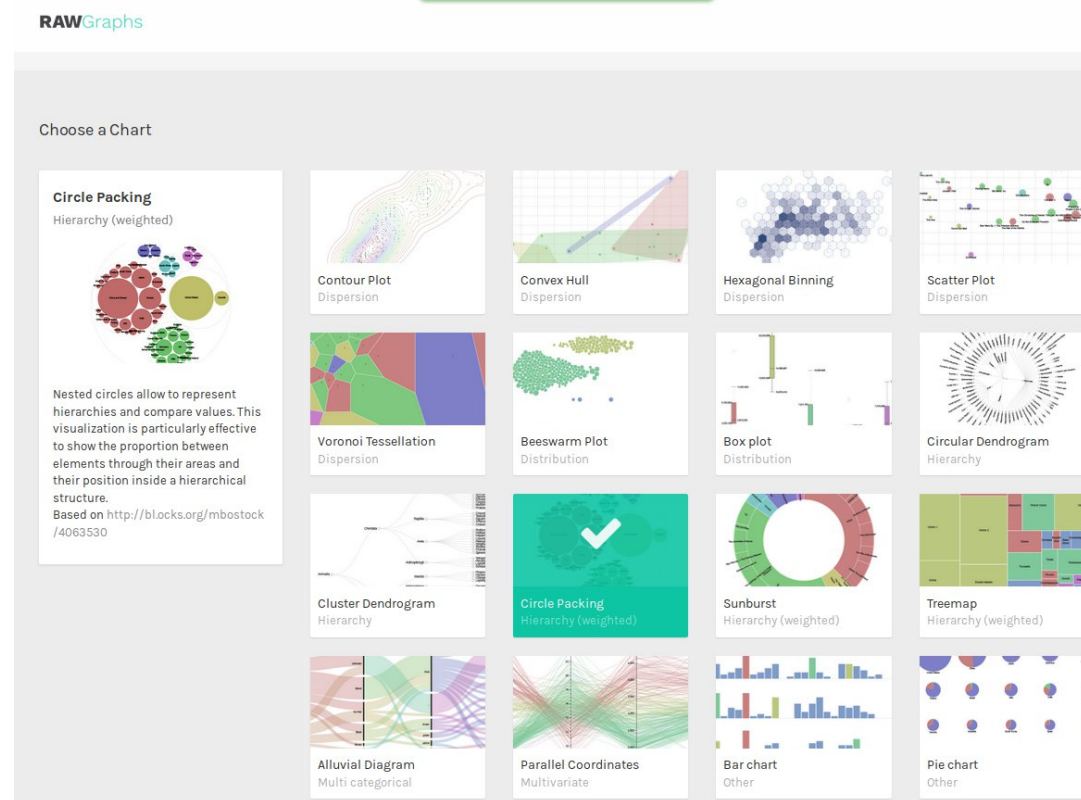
RAWGraphs

Choose a Chart

Circle Packing
Hierarchy (weighted)

Nested circles allow to represent hierarchies and compare values. This visualization is particularly effective to show the proportion between elements through their areas and their position inside a hierarchical structure.
Based on http://bl.ocks.org/mbostock/4063530

Contour Plot
Dispersion

Convex Hull
Dispersion

Hexagonal Binning
Dispersion

Scatter Plot
Dispersion

Voronoi Tessellation
Dispersion

Beeswarm Plot
Distribution

Box plot
Distribution

Circular Dendrogram
Hierarchy

Cluster Dendrogram
Hierarchy

Circle Packing
Hierarchy (weighted)

Sunburst
Hierarchy (weighted)

Treemap
Hierarchy (weighted)

Alluvial Diagram
Multi categorical

Parallel Coordinates
Multivariate

Bar chart
Other

Pie chart
Other